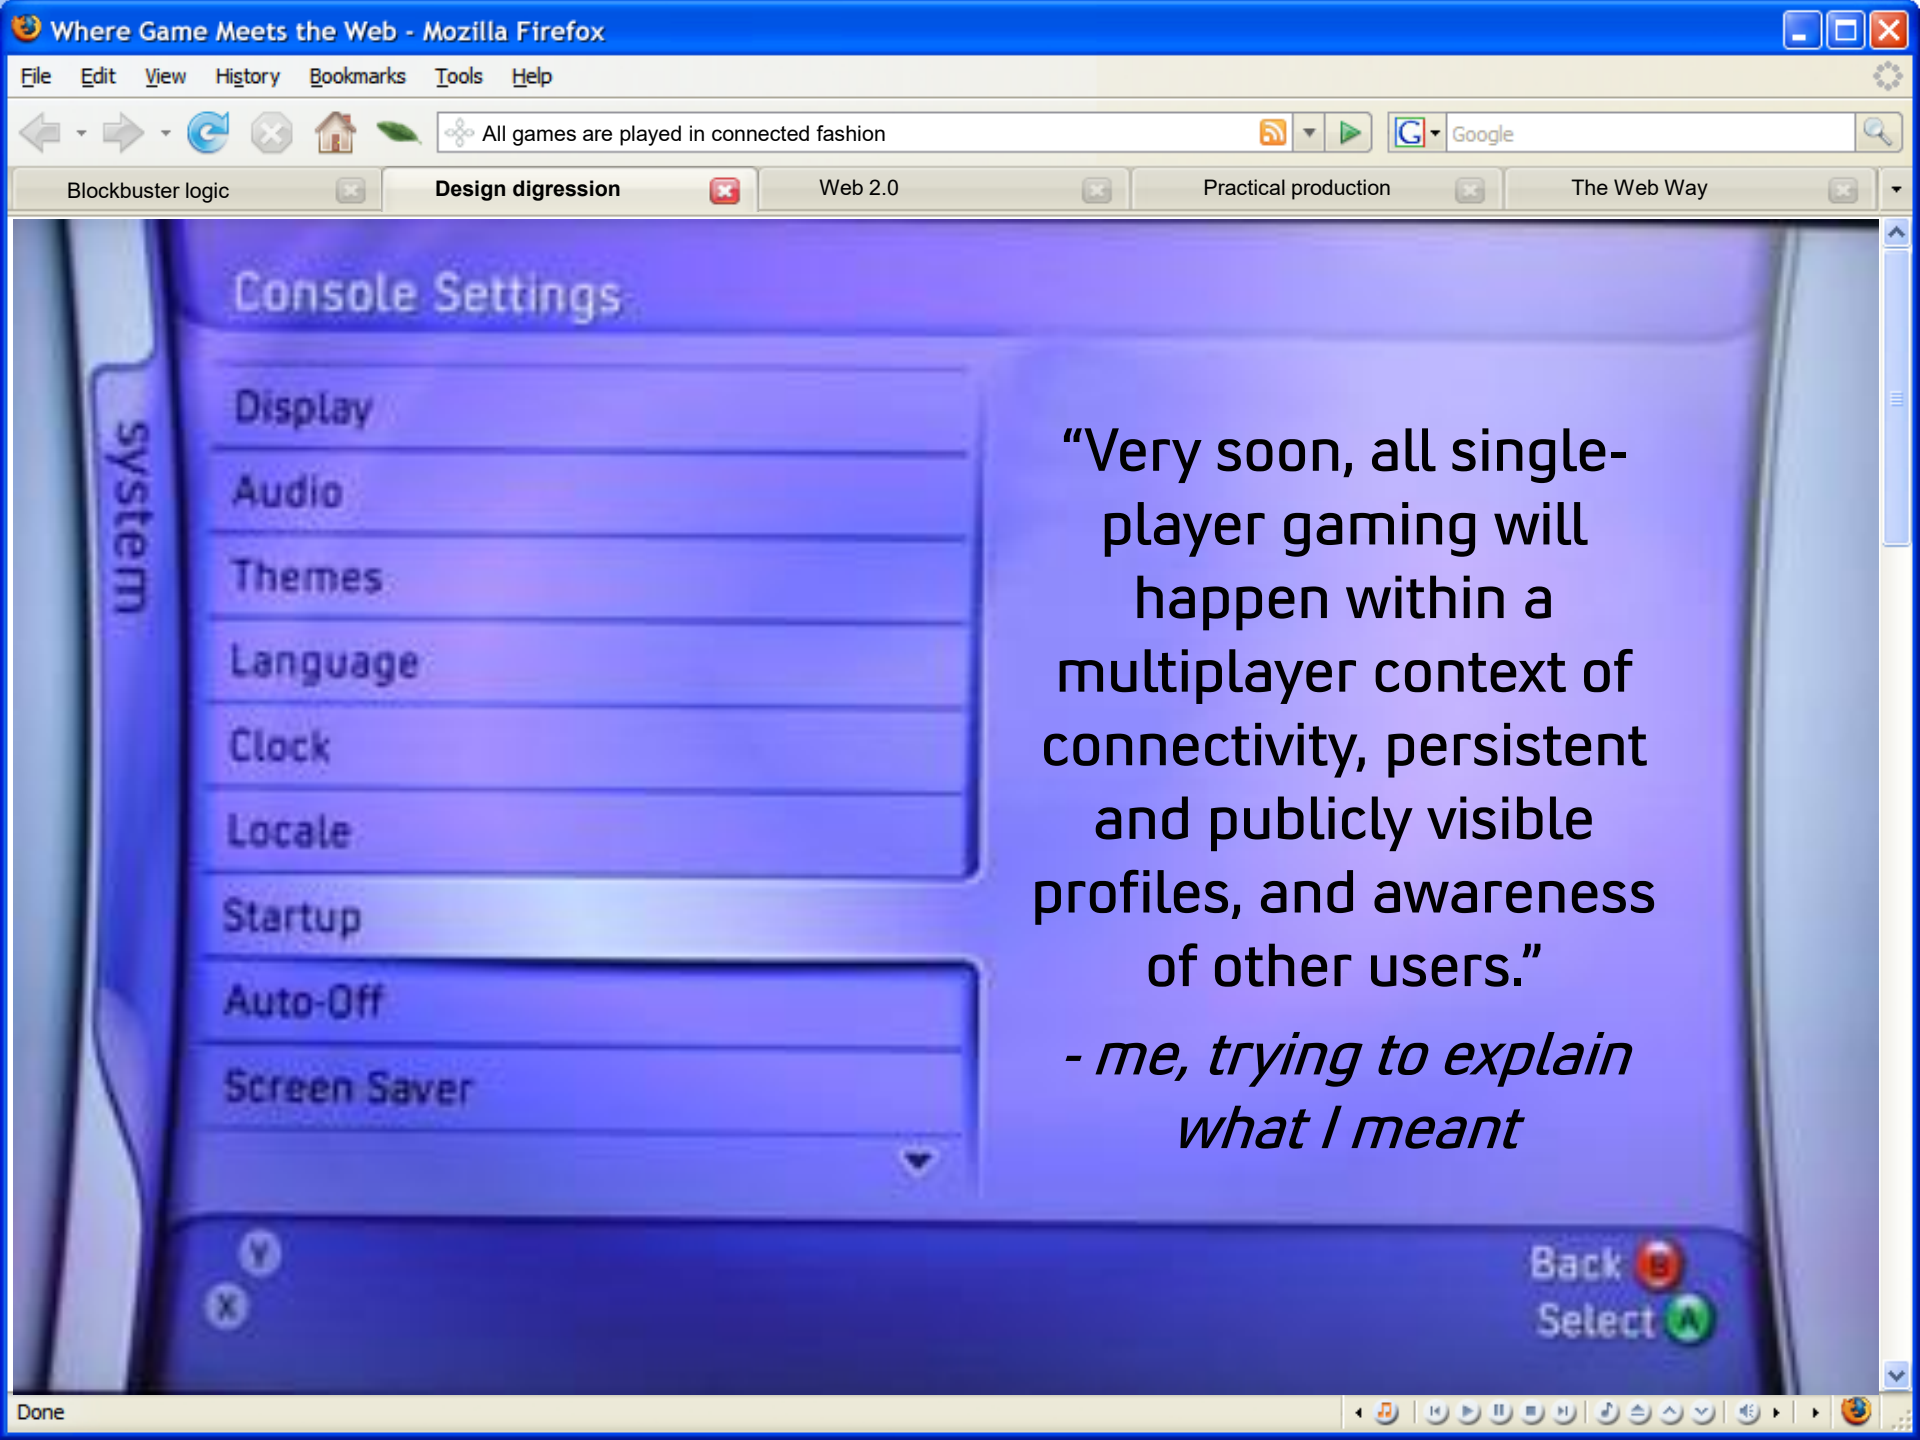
Where Game Meets the Web - Mozilla Firefox

File Edit View History Bookmarks Tools Help

All games are played in connected fashion

Google

Blockbuster logic | Design digression | Web 2.0 | Practical production | The Web Way

Console Settings

system

Display
Audio
Themes
Language
Clock
Locale
Startup
Auto-Off
Screen Saver

"Very soon, all single-player gaming will happen within a multiplayer context of connectivity, persistent and publicly visible profiles, and awareness of other users."

*- me, trying to explain what I meant*

Y
X

Back B
Select A

Done